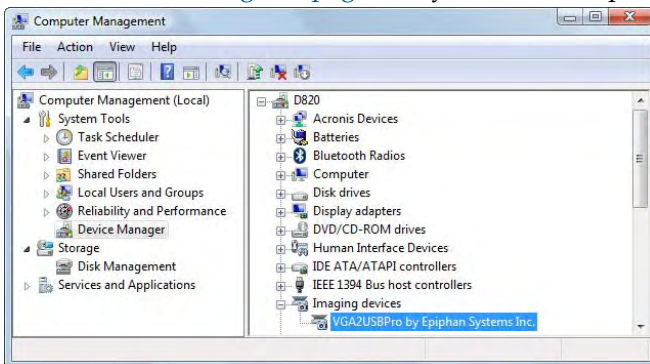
Computer Management

File Action View Help

Computer Management (Local)
System Tools
Task Scheduler
Event Viewer
Shared Folders
Local Users and Groups
Reliability and Performance
Device Manager
Storage
Disk Management
Services and Applications

D820
Acronis Devices
Batteries
Bluetooth Radios
Computer
Disk drives
Display adapters
DVD/CD-ROM drives
Human Interface Devices
IDE ATA/ATAPI controllers
IEEE 1394 Bus host controllers
Imaging devices
VGA2USBPro by Epiphan Systems Inc.